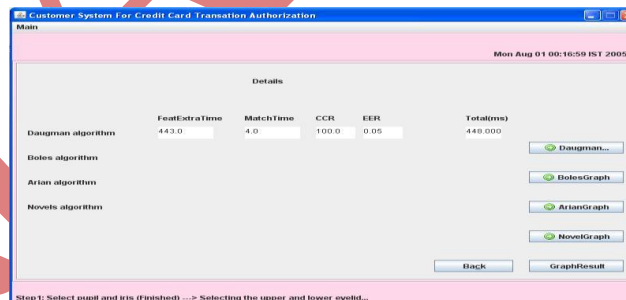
Customer System For Credit Card Transation Authorization
Main

Mon Aug 01 00:16:59 IST 2005

Details

| | FeatExtraTime | MatchTime | CCR | EER | Total(ms) | |
|---|---|---|---|---|---|---|
| Daugman algorithm | 443.0 | 4.0 | 100.0 | 0.05 | 448.000 | Daugman... |
| Boles algorithm | | | | | | BolesGraph |
| Arian algorithm | | | | | | ArianGraph |
| Novels algorithm | | | | | | NovelGraph |

Back

GraphResult

Step1: Select pupil and iris (Finished) ---> Selecting the upper and lower eyelid...